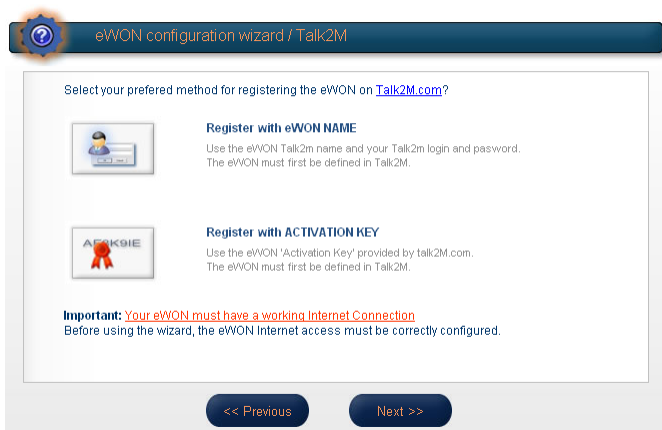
eWON configuration wizard / Talk2M

Select your prefered method for registering the eWON on Talk2M.com?

Register with eWON NAME
Use the eWON Talk2m name and your Talk2m login and password.
The eWON must first be defined in Talk2M.

AE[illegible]K9IE

Register with ACTIVATION KEY
Use the eWON 'Activation Key' provided by talk2M.com.
The eWON must first be defined in Talk2M.

Important: Your eWON must have a working Internet Connection
Before using the wizard, the eWON Internet access must be correctly configured.

<< Previous

Next >>